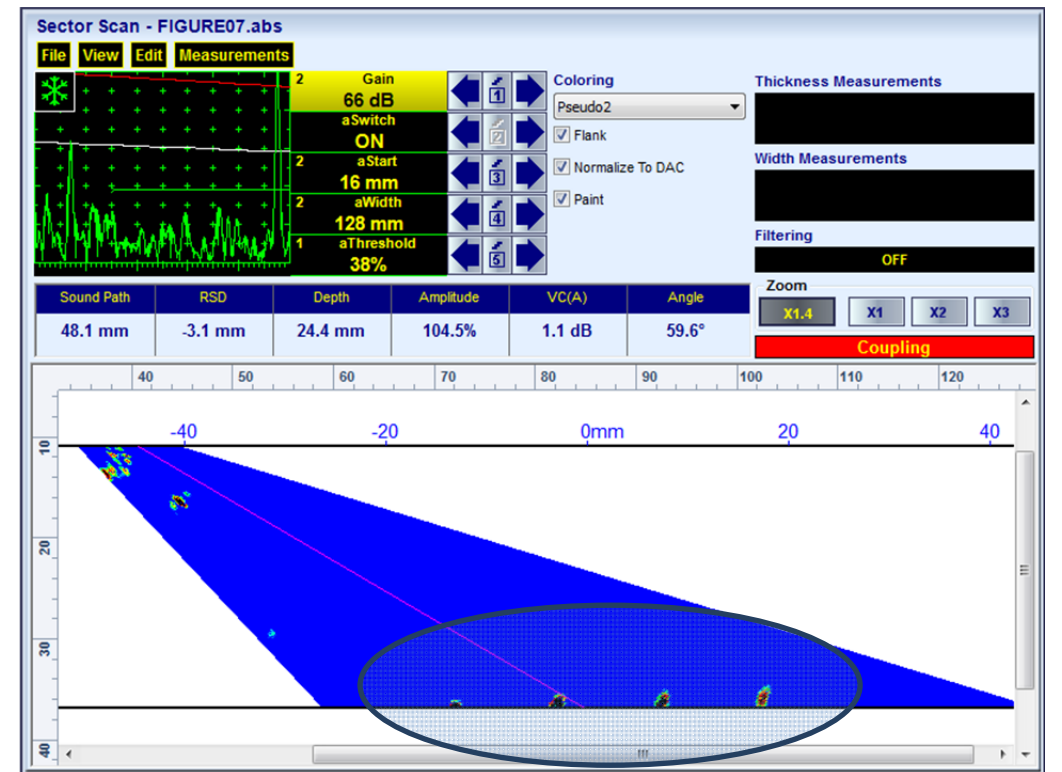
Sector Scan - FIGURE07.abs

File View Edit Measurements

2 Gain
66 dB
aSwitch
ON
2 aStart
16 mm
2 aWidth
128 mm
1 aThreshold
38%

1 2 3 4 5

Coloring
Pseudo2
Flank
Normalize To DAC
Paint

Thickness Measurements

Width Measurements

Filtering
OFF

Zoom
X1.4 X1 X2 X3

Coupling

| Sound Path | RSD | Depth | Amplitude | VC(A) | Angle |
|---|---|---|---|---|---|
| 48.1 mm | -3.1 mm | 24.4 mm | 104.5% | 1.1 dB | 59.6° |

40 50 60 70 80 90 100 110 120

-40 -20 0mm 20 40

10
20
30
40